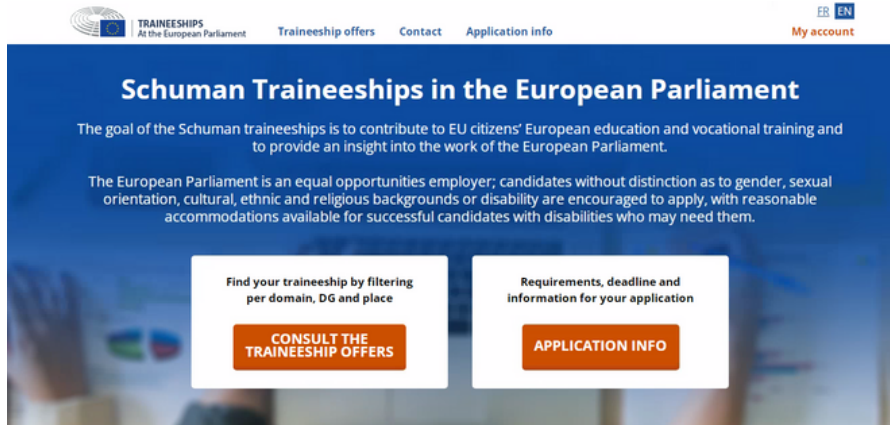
TRAINEESHIPS
At the European Parliament

Traineeship offers Contact Application info

FR EN

My account

Schuman Traineeships in the European Parliament

The goal of the Schuman traineeships is to contribute to EU citizens' European education and vocational training and to provide an insight into the work of the European Parliament.

The European Parliament is an equal opportunities employer; candidates without distinction as to gender, sexual orientation, cultural, ethnic and religious backgrounds or disability are encouraged to apply, with reasonable accommodations available for successful candidates with disabilities who may need them.

Find your traineeship by filtering per domain, DG and place

CONSULT THE TRAINEESHIP OFFERS

Requirements, deadline and information for your application

APPLICATION INFO